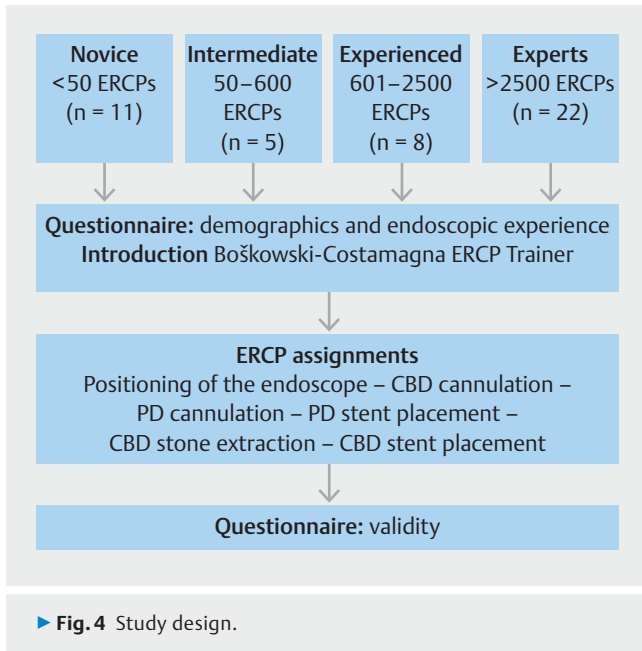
Novice
<50 ERCPs
(n = 11)

Intermediate
50–600
ERCPs
(n = 5)

Experienced
601–2500
ERCPs
(n = 8)

Experts
>2500 ERCPs
(n = 22)

Questionnaire: demographics and endoscopic experience
Introduction Boškowski-Costamagna ERCP Trainer

ERCP assignments
Positioning of the endoscope – CBD cannulation – PD cannulation – PD stent placement – CBD stone extraction – CBD stent placement

Questionnaire: validity

▶ Fig. 4 Study design.